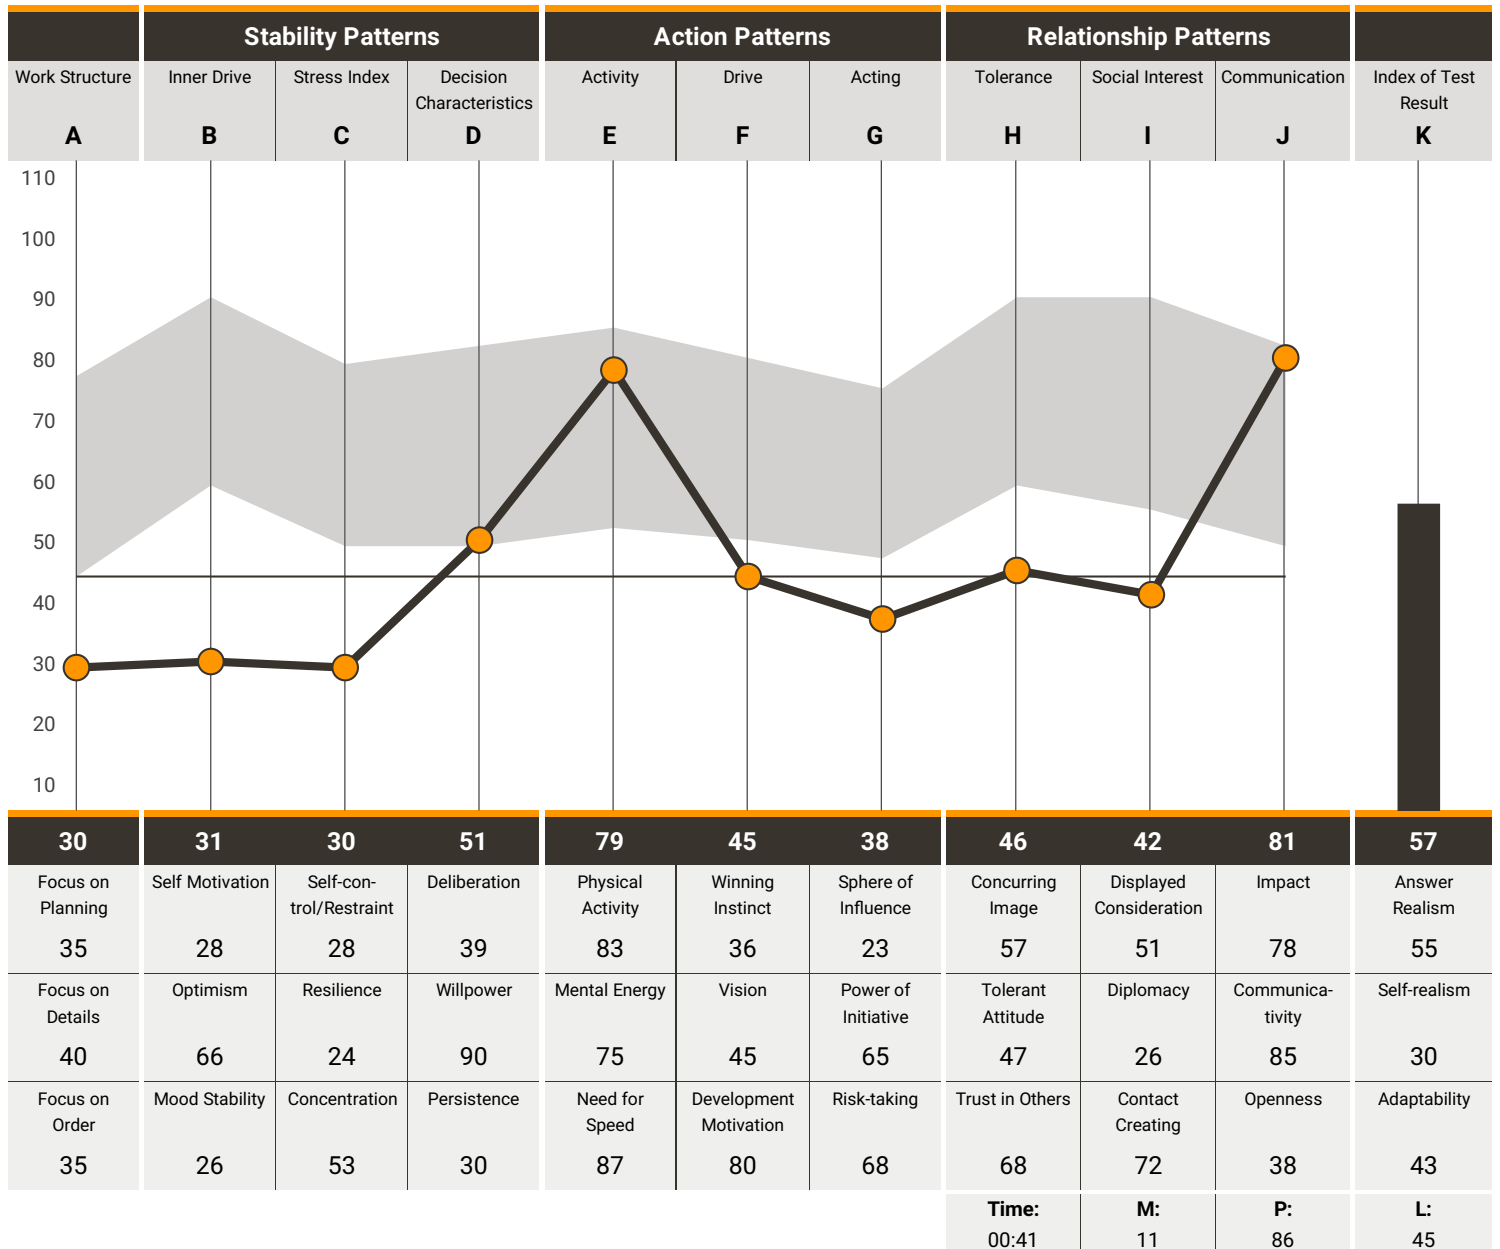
| | Stability Patterns | | | Action Patterns | | | Relationship Patterns | | | |
|---|---|---|---|---|---|---|---|---|---|---|
| Work Structure | Inner Drive | Stress Index | Decision Characteristics | Activity | Drive | Acting | Tolerance | Social Interest | Communication | Index of Test Result |
| A | B | C | D | E | F | G | H | I | J | K |

110
100
90
80
70
60
50
40
30
20
10

| 30 | 31 | 30 | 51 | 79 | 45 | 38 | 46 | 42 | 81 | 57 |
|---|---|---|---|---|---|---|---|---|---|---|
| Focus on Planning 35 | Self Motivation 28 | Self-control/Restraint 28 | Deliberation 39 | Physical Activity 83 | Winning Instinct 36 | Sphere of Influence 23 | Concurring Image 57 | Displayed Consideration 51 | Impact 78 | Answer Realism 55 |
| Focus on Details 40 | Optimism 66 | Resilience 24 | Willpower 90 | Mental Energy 75 | Vision 45 | Power of Initiative 65 | Tolerant Attitude 47 | Diplomacy 26 | Communicativity 85 | Self-realism 30 |
| Focus on Order 35 | Mood Stability 26 | Concentration 53 | Persistence 30 | Need for Speed 87 | Development Motivation 80 | Risk-taking 68 | Trust in Others 68 | Contact Creating 72 | Openness 38 | Adaptability 43 |
| | | | | | | | Time: 00:41 | M: 11 | P: 86 | L: 45 |